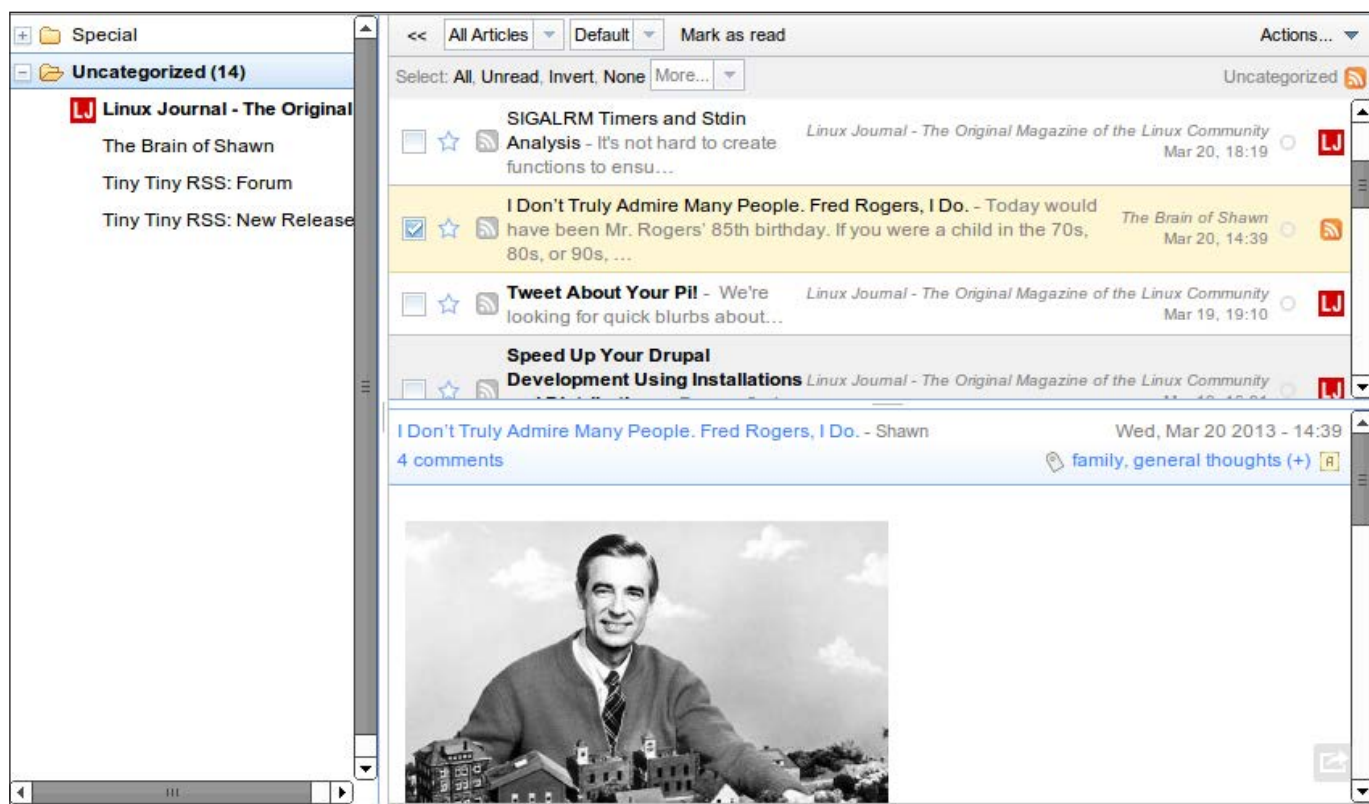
+ Special
− Uncategorized (14)
LJ Linux Journal - The Original
The Brain of Shawn
Tiny Tiny RSS: Forum
Tiny Tiny RSS: New Release

<< All Articles Default Mark as read Actions...

Select: All, Unread, Invert, None More... Uncategorized

SIGALRM Timers and Stdin Analysis - It's not hard to create functions to ensu… Linux Journal - The Original Magazine of the Linux Community Mar 20, 18:19 LJ

I Don't Truly Admire Many People. Fred Rogers, I Do. - Today would have been Mr. Rogers' 85th birthday. If you were a child in the 70s, 80s, or 90s, … The Brain of Shawn Mar 20, 14:39

Tweet About Your Pi! - We're looking for quick blurbs about… Linux Journal - The Original Magazine of the Linux Community Mar 19, 19:10 LJ

Speed Up Your Drupal Development Using Installations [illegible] Linux Journal - The Original Magazine of the Linux Community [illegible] LJ

I Don't Truly Admire Many People. Fred Rogers, I Do. - Shawn Wed, Mar 20 2013 - 14:39
4 comments family, general thoughts (+)